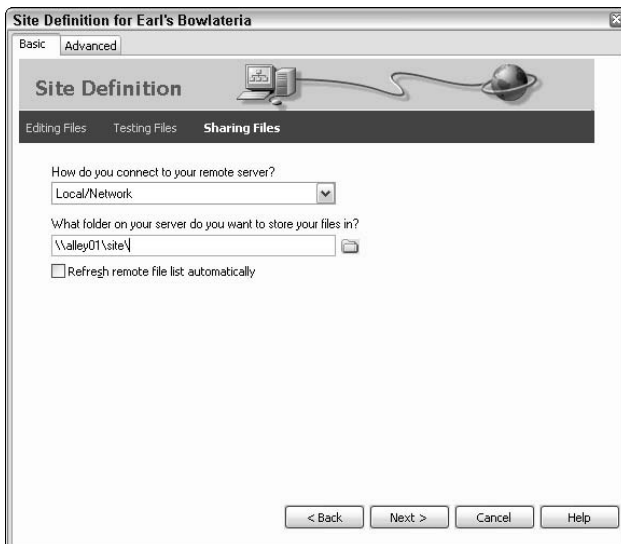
Site Definition for Earl's Bowlateria

Basic Advanced

Site Definition

Editing Files Testing Files Sharing Files

How do you connect to your remote server?

Local/Network

What folder on your server do you want to store your files in?

\\alley01\site\

Refresh remote file list automatically

< Back Next > Cancel Help